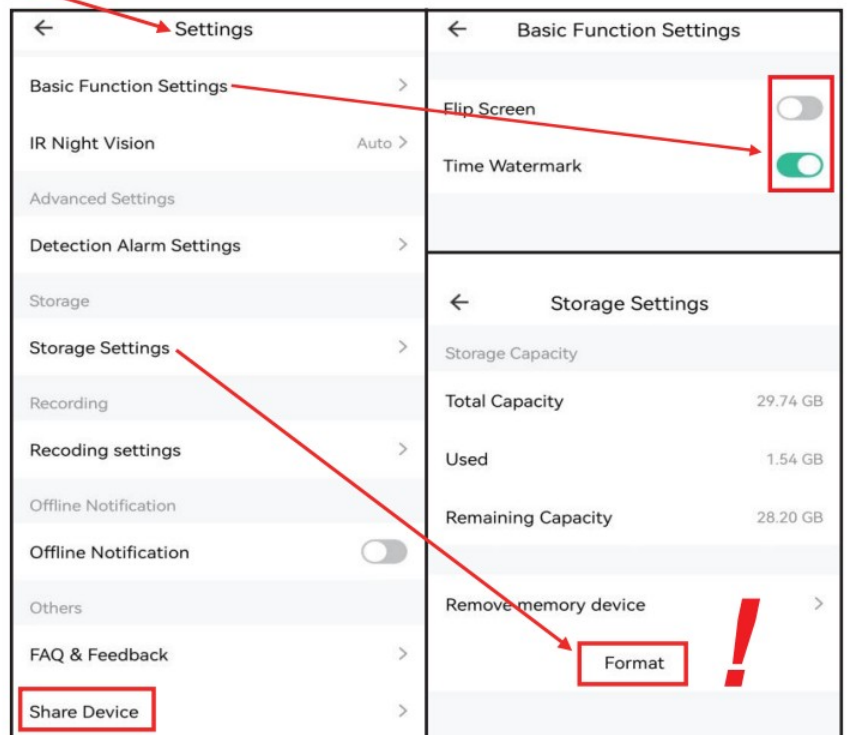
← Settings

Basic Function Settings >

IR Night Vision Auto >

Advanced Settings

Detection Alarm Settings >

Storage

Storage Settings >

Recording

Recoding settings >

Offline Notification

Offline Notification

Others

FAQ & Feedback >

Share Device >

← Basic Function Settings

Flip Screen

Time Watermark

← Storage Settings

Storage Capacity

Total Capacity 29.74 GB

Used 1.54 GB

Remaining Capacity 28.20 GB

Remove memory device >

Format

!